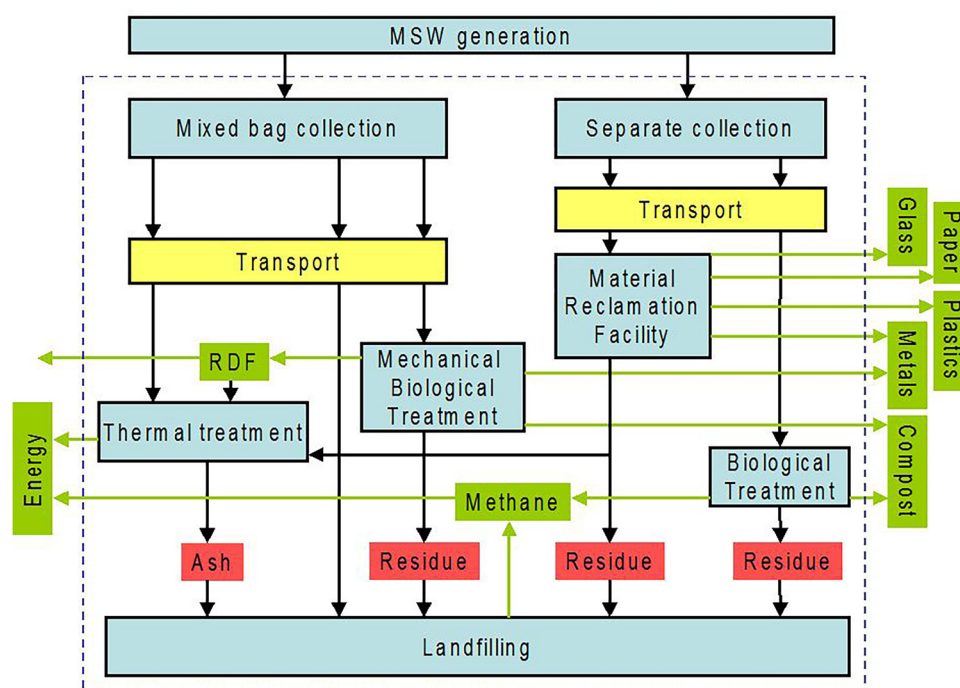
MSW generation

Mixed bag collection

Separate collection

Transport

Transport

Glass

Paper

Material Reclamation Facility

Plastics

RDF

Mechanical Biological Treatment

Metals

Energy

Thermal treatment

Compost

Biological Treatment

Methane

Ash

Residue

Residue

Residue

Landfilling